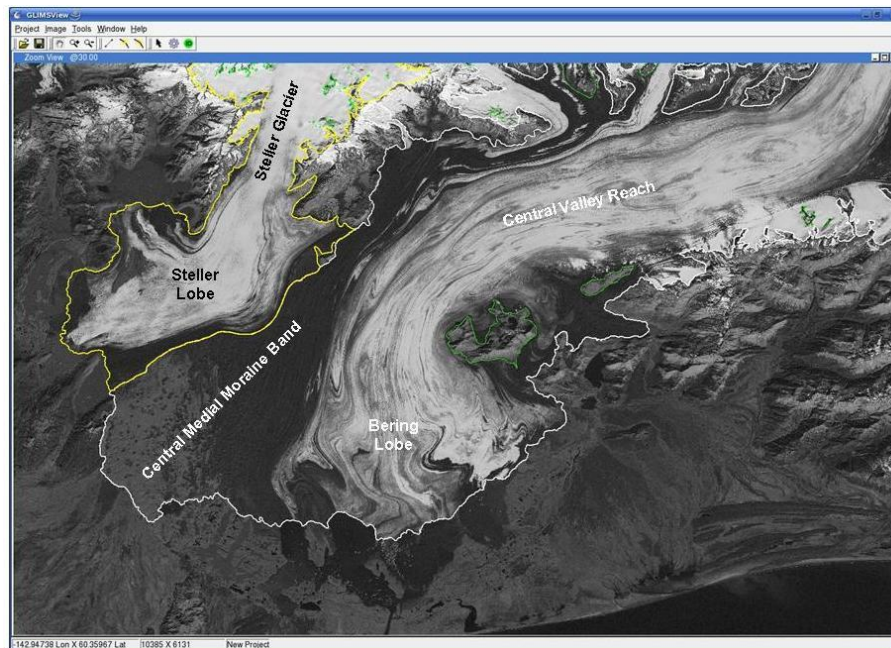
GLIMSView

Project Image Tools Window Help

Zoom View @30.00

Steller Glacier

Central Valley Reach

Steller Lobe

Central Medial Moraine Band

Bering Lobe

-142.94738 Lon X 60.35967 Lat 10385 X 6131 New Project